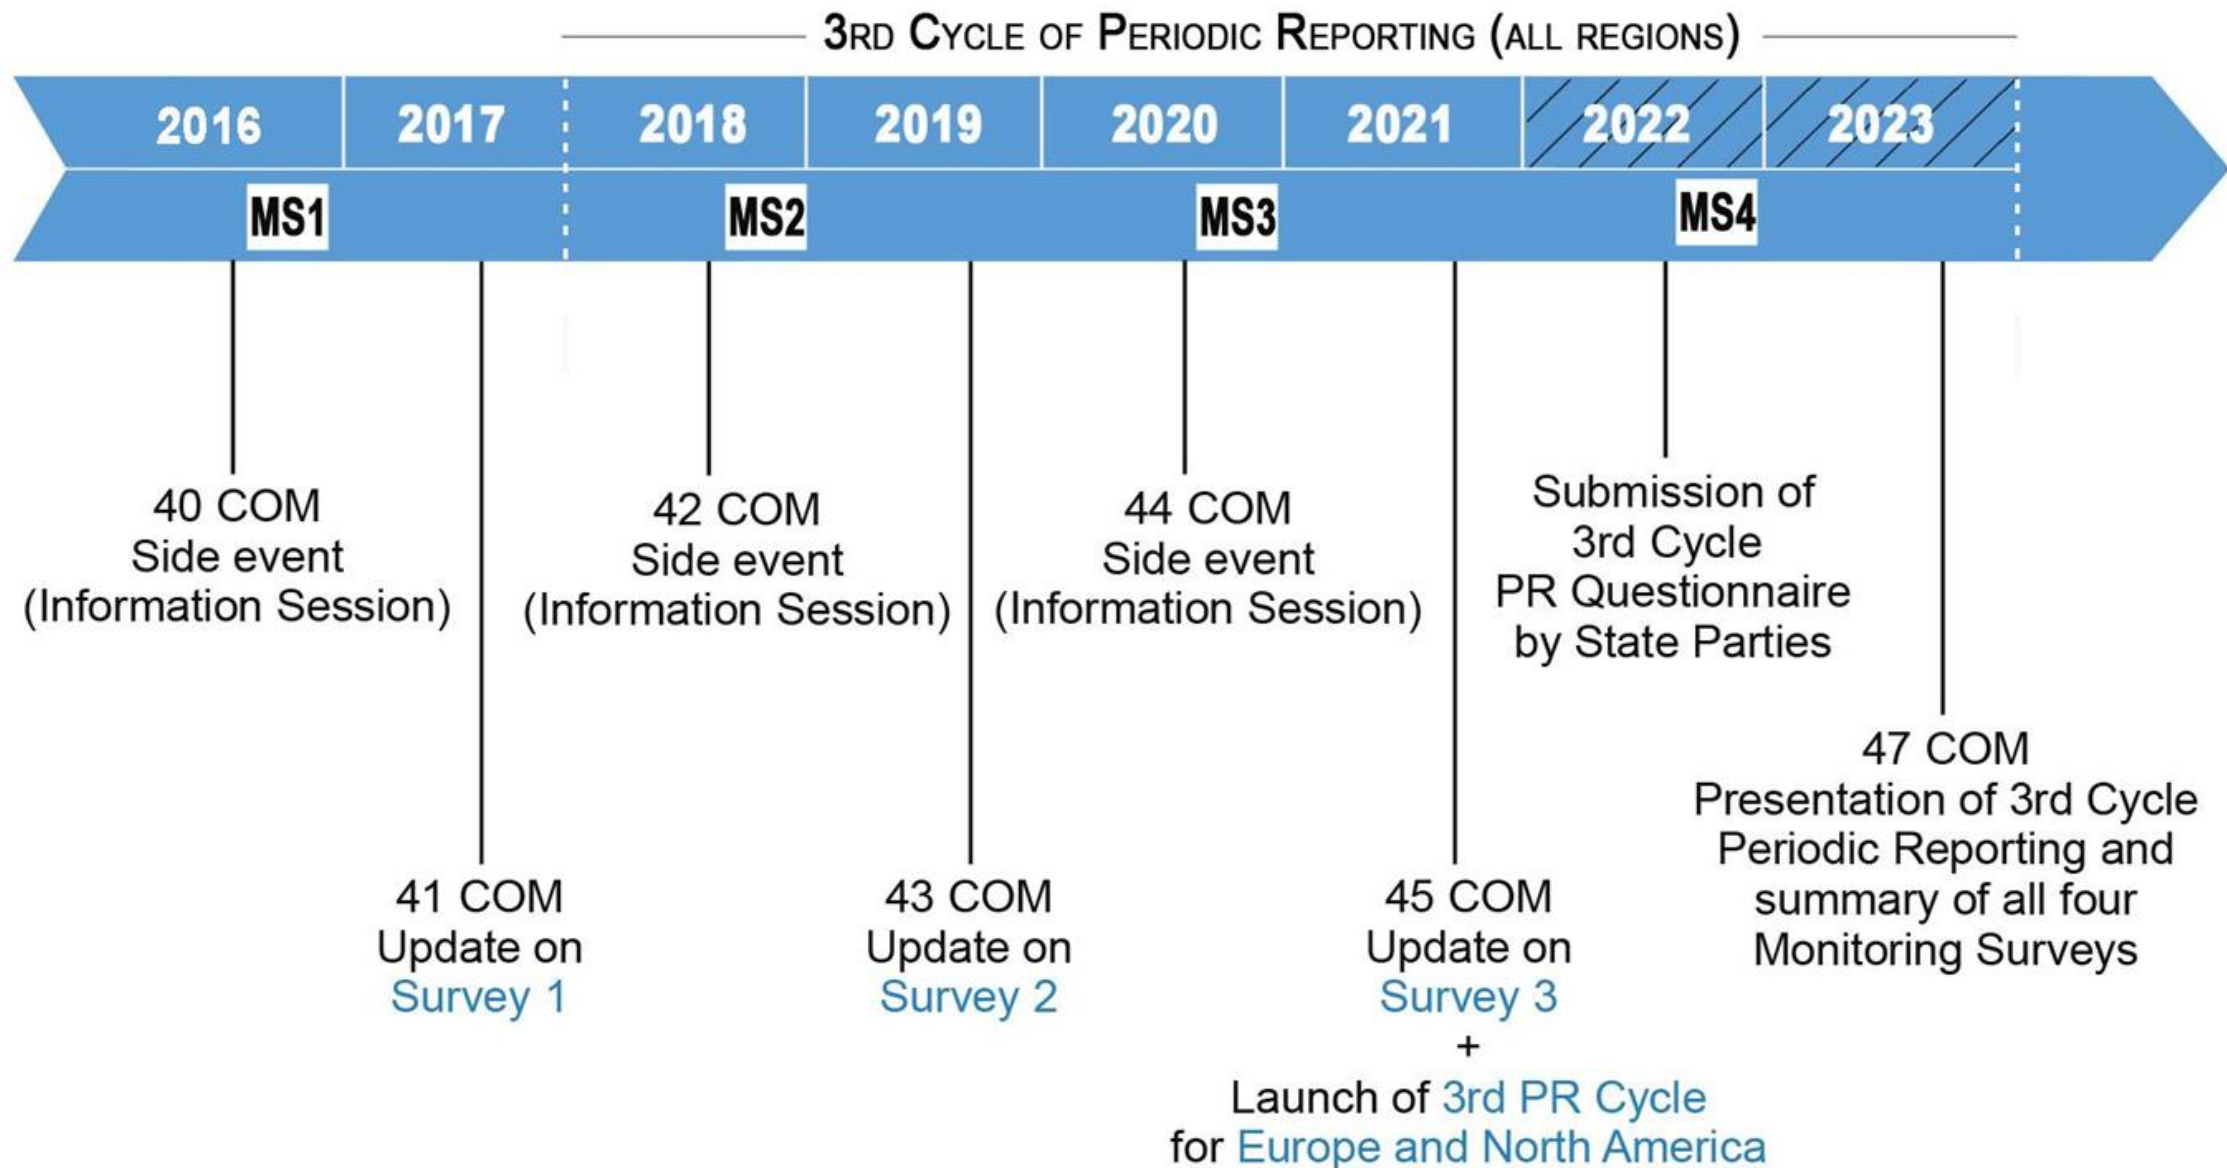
3RD CYCLE OF PERIODIC REPORTING (ALL REGIONS)

2016 2017 2018 2019 2020 2021 2022 2023

MS1 MS2 MS3 MS4

40 COM
Side event
(Information Session)

41 COM
Update on
Survey 1

42 COM
Side event
(Information Session)

43 COM
Update on
Survey 2

44 COM
Side event
(Information Session)

45 COM
Update on
Survey 3
+
Launch of 3rd PR Cycle
for Europe and North America

Submission of
3rd Cycle
PR Questionnaire
by State Parties

47 COM
Presentation of 3rd Cycle
Periodic Reporting and
summary of all four
Monitoring Surveys